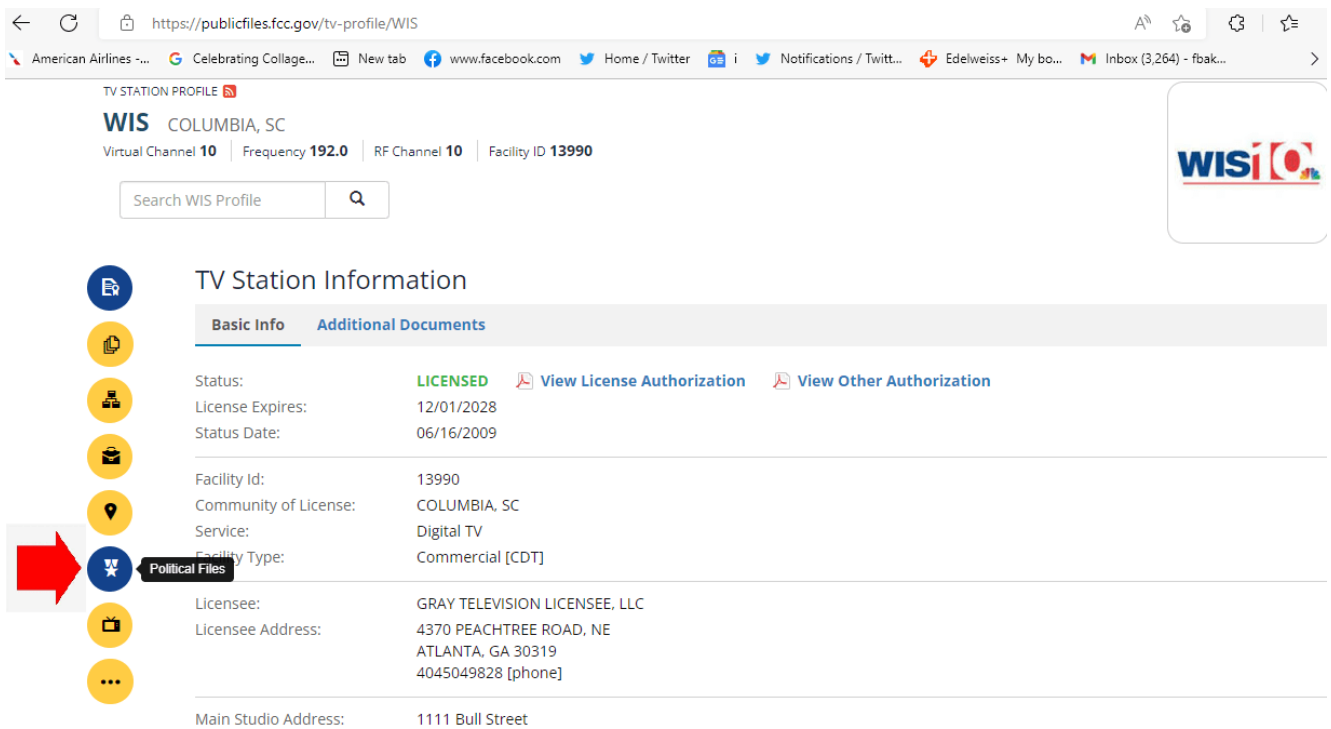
https://publicfiles.fcc.gov/tv-profile/WIS

American Airlines -... Celebrating Collage... New tab www.facebook.com Home / Twitter i Notifications / Twitt... Edelweiss+ My bo... Inbox (3,264) - fbak...

TV STATION PROFILE

WIS COLUMBIA, SC

Virtual Channel 10 | Frequency 192.0 | RF Channel 10 | Facility ID 13990

Search WIS Profile

WIS 10

TV Station Information

Basic Info Additional Documents

| | |
|---|---|
| Status: | LICENSED View License Authorization View Other Authorization |
| License Expires: | 12/01/2028 |
| Status Date: | 06/16/2009 |
| Facility Id: | 13990 |
| Community of License: | COLUMBIA, SC |
| Service: | Digital TV |
| Facility Type: | Commercial [CDT] |
| Licensee: | GRAY TELEVISION LICENSEE, LLC |
| Licensee Address: | 4370 PEACHTREE ROAD, NE ATLANTA, GA 30319 4045049828 [phone] |
| Main Studio Address: | 1111 Bull Street |

Political Files